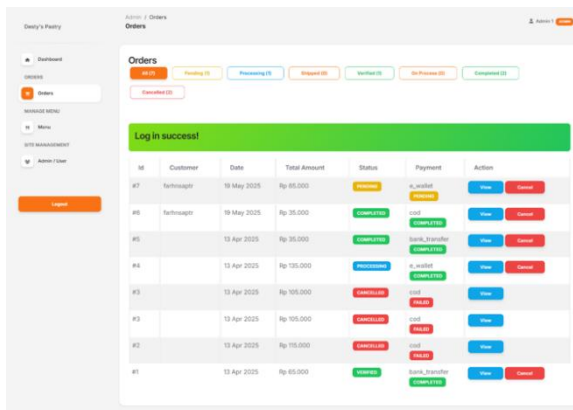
Desty's Pastry

Dashboard

ORDERS

Orders

MANAGE MENU

Menu

SITE MANAGEMENT

Admin / User

Logout

Admin / Orders
Orders

Admin 1 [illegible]

Orders

All (7)
Pending (1)
Processing (1)
Shipped (0)
Verified (1)
On Process (0)
Completed (2)
Cancelled (2)

Log in success!

| Id | Customer | Date | Total Amount | Status | Payment | Action |
|---|---|---|---|---|---|---|
| #7 | farhnsaptr | 19 May 2025 | Rp 65,000 | PENDING | e_wallet PENDING | View Cancel |
| #6 | farhnsaptr | 19 May 2025 | Rp 35,000 | COMPLETED | cod COMPLETED | View Cancel |
| #5 | | 13 Apr 2025 | Rp 35,000 | COMPLETED | bank_transfer COMPLETED | View Cancel |
| #4 | | 13 Apr 2025 | Rp 135,000 | PROCESSING | e_wallet COMPLETED | View Cancel |
| #3 | | 13 Apr 2025 | Rp 105,000 | CANCELLED | cod FAILED | View |
| #3 | | 13 Apr 2025 | Rp 105,000 | CANCELLED | cod FAILED | View |
| #2 | | 13 Apr 2025 | Rp 115,000 | CANCELLED | cod FAILED | View |
| #1 | | 13 Apr 2025 | Rp 65,000 | VERIFIED | bank_transfer COMPLETED | View Cancel |